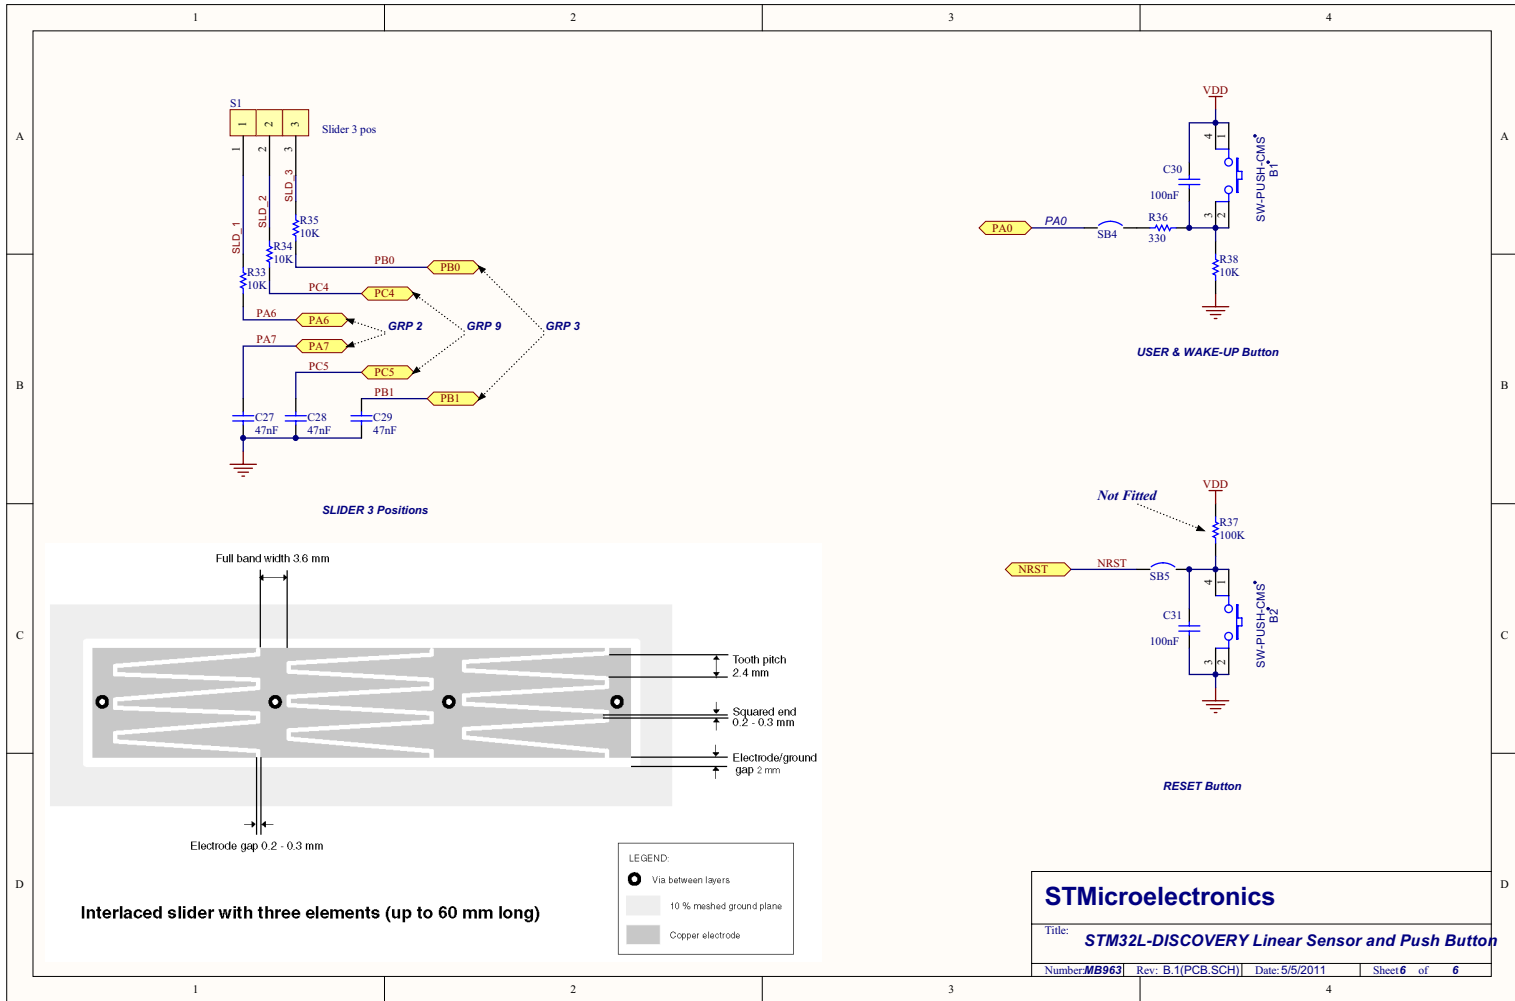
1 2 3 4

A B C D

S1
1 2 3
Slider 3 pos
1 2 3
SLD_1 SLD_2 SLD_3
R35 10K
R34 10K
R33 10K
PB0
PB0
PC4
PC4
PA6
PA6
PA7
PA7
PC5
PC5
PB1
PB1
GRP 2
GRP 9
GRP 3
C27 47nF
C28 47nF
C29 47nF

SLIDER 3 Positions

VDD
C30
100nF
4 1
3 2
SW-PUSH-CMS
B1
PA0
PA0
SB4
R36
330
R38
10K

USER & WAKE-UP Button

Not Fitted
VDD
R37
100K
NRST
NRST
SB5
C31
100nF
4 1
3 2
SW-PUSH-CMS
B2

RESET Button

Full band width 3.6 mm
Tooth pitch
2.4 mm
Squared end
0.2 - 0.3 mm
Electrode/ground
gap 2 mm
Electrode gap 0.2 - 0.3 mm

Interlaced slider with three elements (up to 60 mm long)

LEGEND:
Via between layers
10 % meshed ground plane
Copper electrode

STMicroelectronics
Title:
STM32L-DISCOVERY Linear Sensor and Push Button
Number:MB963 Rev: B.1(PCB.SCH) Date: 5/5/2011 Sheet 6 of 6

1 2 3 4